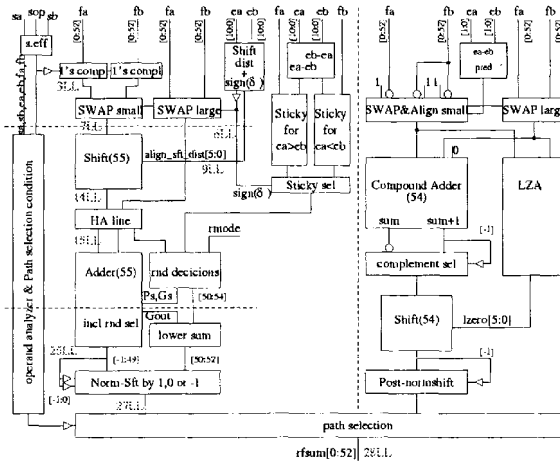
sa sop sb
s.eff
fa fb fa fb ea eb fa ea eb fb
[0:52] [0:52] [0:52] [0:52]
1's comp 1's comp
5LL
sa,sb,ea,eb,fa,fb
SWAP small SWAP large
Shift dist + sign(δ)
eb-ea ea-eb
[-1:0] [-1:0] [10:0] [10:0]
Sticky for ea>eb
Sticky for ea<eb
Shift(55)
align_sft_dist[5:0]
sign(δ)
Sticky sel
HA line
rmode
Adder(55)
rnd decicions
Ps,Gs
[50:54]
Gout
incl rnd sel
lower sum
[-1:49]
[50:52]
Norm-Sft by 1,0 or -1
[-1:0]
operand analyzer & Path selection condition
fa fb ea eb fa fb
[0:52] [0:52] [10:0] [10:0]
1 1 1
ea-eb pred
SWAP&Align small
SWAP larg
0
Compound Adder (54)
sum sum+1
LZA
[-1]
complement sel
Shift(54)
lzero[5:0]
[-1]
Post-normshift
path selection
rfsum[0:52]